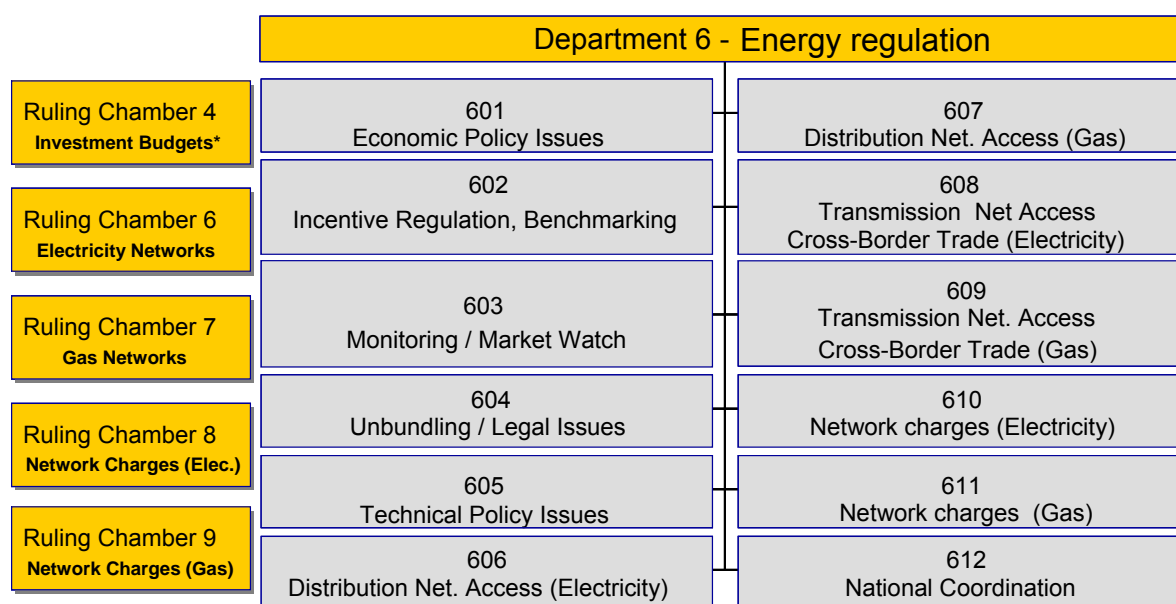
Department 6 - Energy regulation

Ruling Chamber 4
Investment Budgets*

Ruling Chamber 6
Electricity Networks

Ruling Chamber 7
Gas Networks

Ruling Chamber 8
Network Charges (Elec.)

Ruling Chamber 9
Network Charges (Gas)

601
Economic Policy Issues

602
Incentive Regulation, Benchmarking

603
Monitoring / Market Watch

604
Unbundling / Legal Issues

605
Technical Policy Issues

606
Distribution Net. Access (Electricity)

607
Distribution Net. Access (Gas)

608
Transmission Net Access
Cross-Border Trade (Electricity)

609
Transmission Net. Access
Cross-Border Trade (Gas)

610
Network charges (Electricity)

611
Network charges (Gas)

612
National Coordination